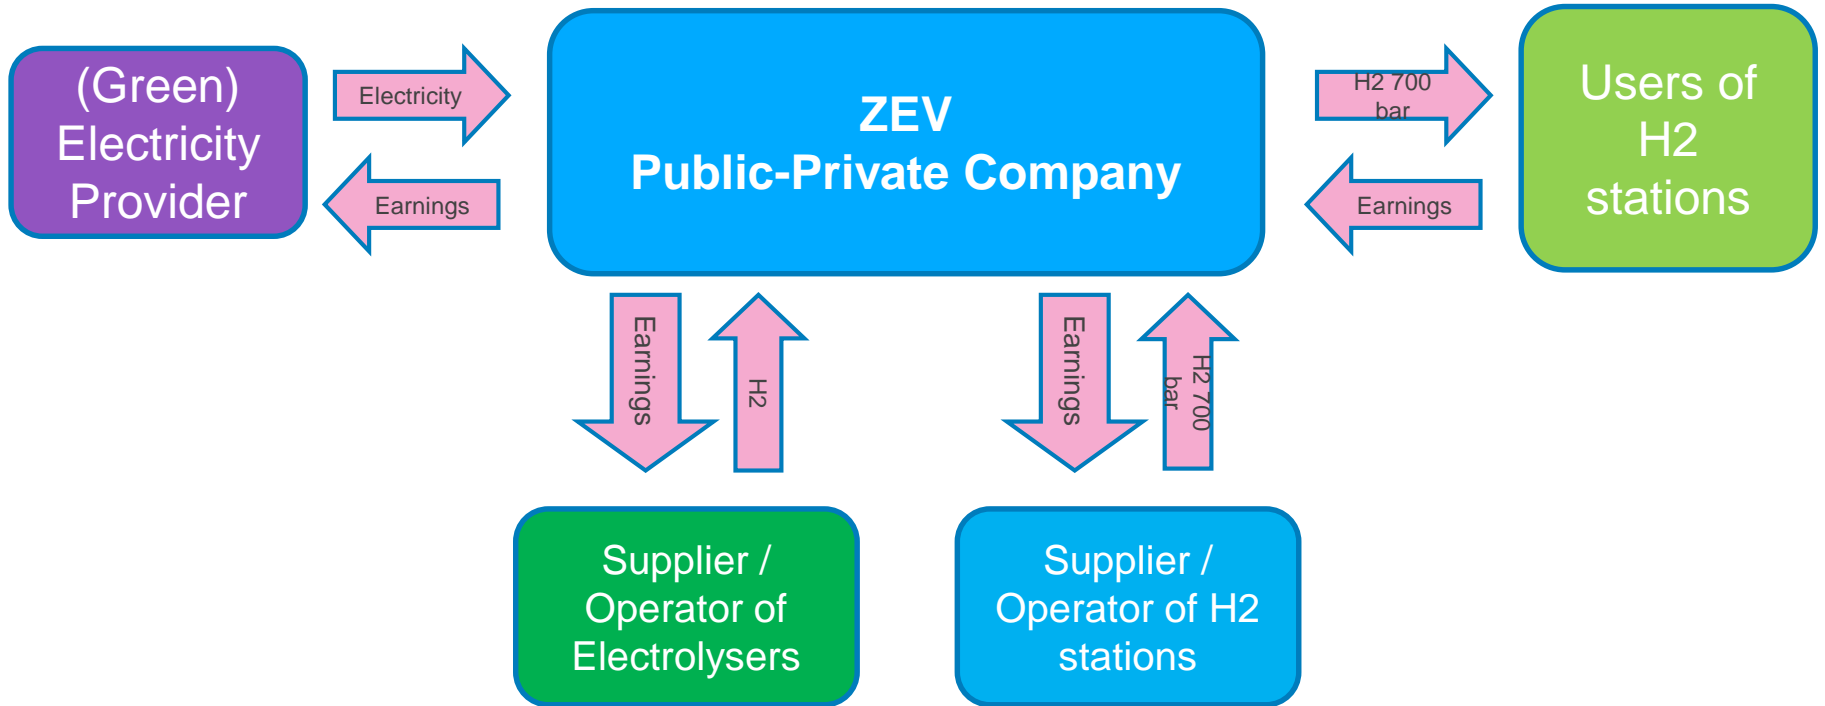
(Green) Electricity Provider

Electricity

Earnings

ZEV
Public-Private Company

H2 700 bar

Earnings

Users of H2 stations

Earnings

H2

Earnings

H2 700 bar

Supplier / Operator of Electrolysers

Supplier / Operator of H2 stations